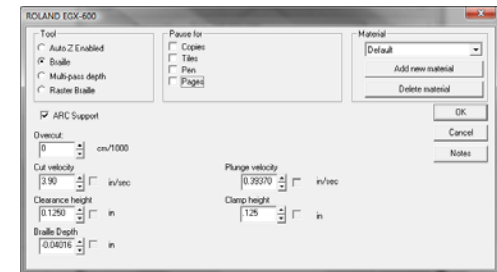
ROLAND EGX-600

Tool
Auto Z Enabled
Braille
Multi-pass depth
Raster Braille

Pause for
Copies
Tiles
Pen
Pages

Material
Default
Add new material
Delete material

ARC Support

OK
Cancel
Notes

Overcut:
0
cm/1000

Cut velocity
3.90
in/sec

Plunge velocity
0.39370
in/sec

Clearance height
0.1250
in

Clamp height
.125
in

Braille Depth
-0.04016
in